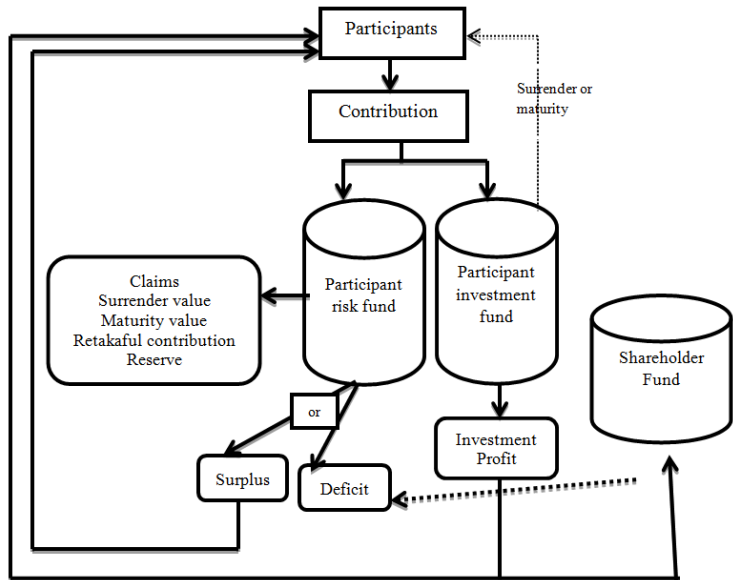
Participants

Surrender or maturity

Contribution

Claims
Surrender value
Maturity value
Retakaful contribution
Reserve

Participant risk fund

Participant investment fund

Shareholder Fund

or

Investment Profit

Surplus

Deficit